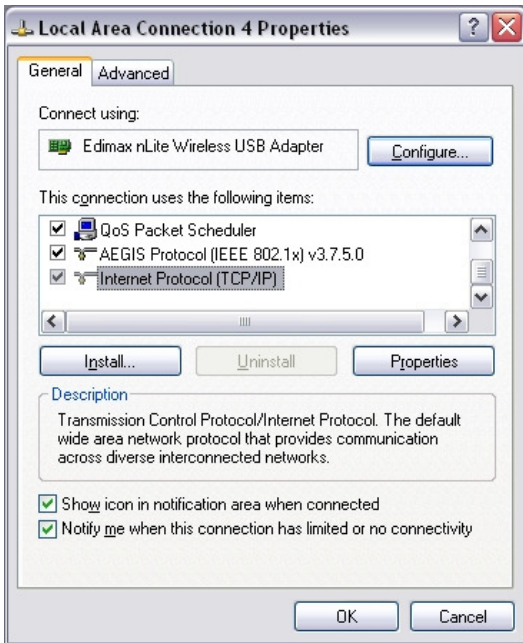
Local Area Connection 4 Properties

General | Advanced

Connect using:

Edimax nLite Wireless USB Adapter

Configure...

This connection uses the following items:

QoS Packet Scheduler
AEGIS Protocol (IEEE 802.1x) v3.7.5.0
Internet Protocol (TCP/IP)

Install... | Uninstall | Properties

Description

Transmission Control Protocol/Internet Protocol. The default wide area network protocol that provides communication across diverse interconnected networks.

Show icon in notification area when connected
Notify me when this connection has limited or no connectivity

OK | Cancel